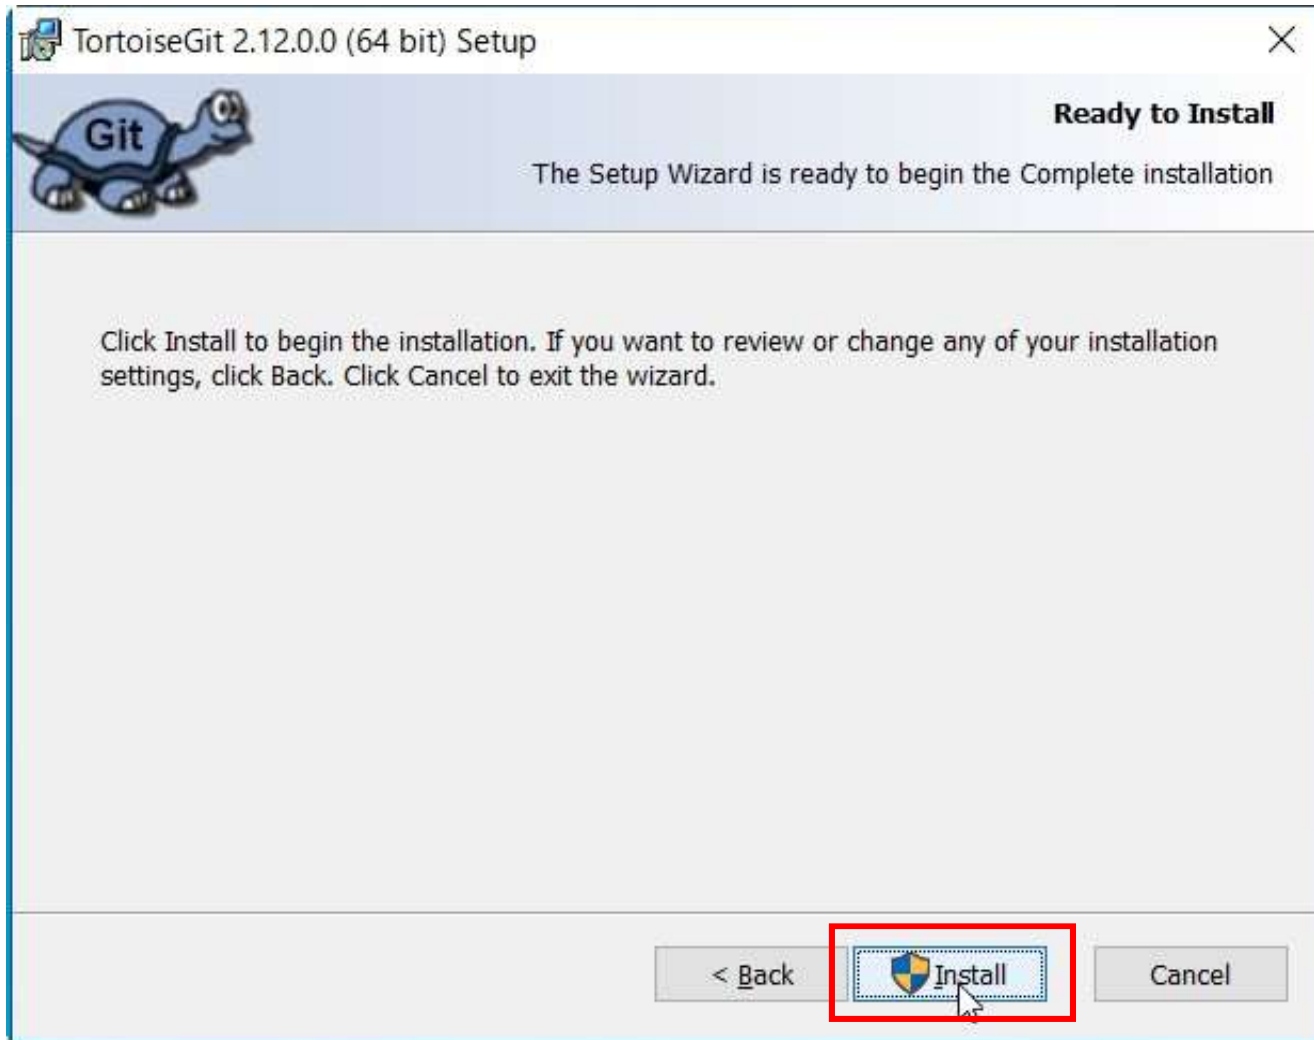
TortoiseGit 2.12.0.0 (64 bit) Setup

Git

Ready to Install

The Setup Wizard is ready to begin the Complete installation

Click Install to begin the installation. If you want to review or change any of your installation settings, click Back. Click Cancel to exit the wizard.

< Back

Install

Cancel